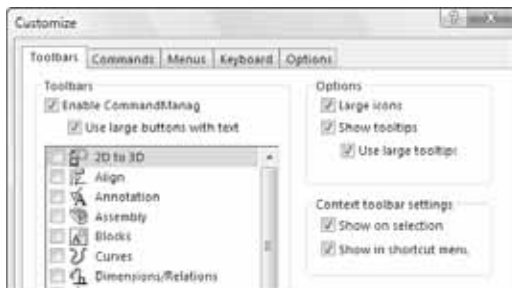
Customize

Toolbars | Commands | Menus | Keyboard | Options

Toolbars
Enable CommandManag
Use large buttons with text

2D to 3D
Align
Annotation
Assembly
Blocks
Curves
Dimensions/Relations

Options
Large icons
Show tooltips
Use large tooltips

Context toolbar settings
Show on selection
Show in shortcut menu